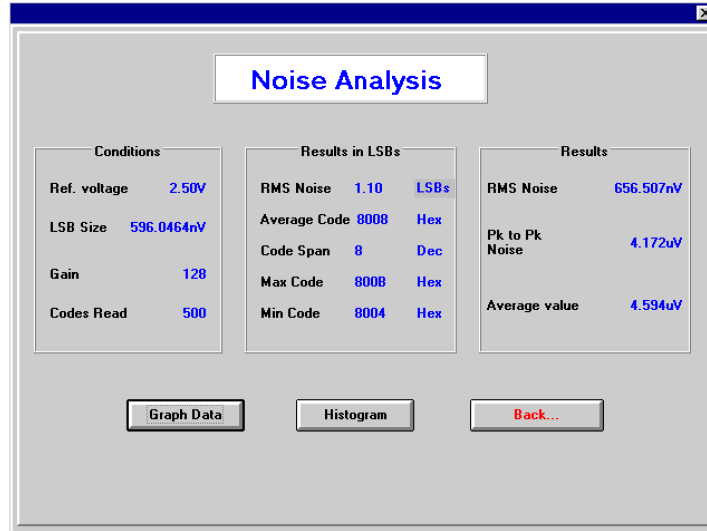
Noise Analysis

Conditions

Ref. voltage 2.50V

LSB Size 596.0464nV

Gain 128

Codes Read 500

Results in LSBs

RMS Noise 1.10 LSBs

Average Code 8008 Hex

Code Span 8 Dec

Max Code 800B Hex

Min Code 8004 Hex

Results

RMS Noise 656.507nV

Pk to Pk Noise 4.172uV

Average value 4.594uV

Graph Data

Histogram

Back...